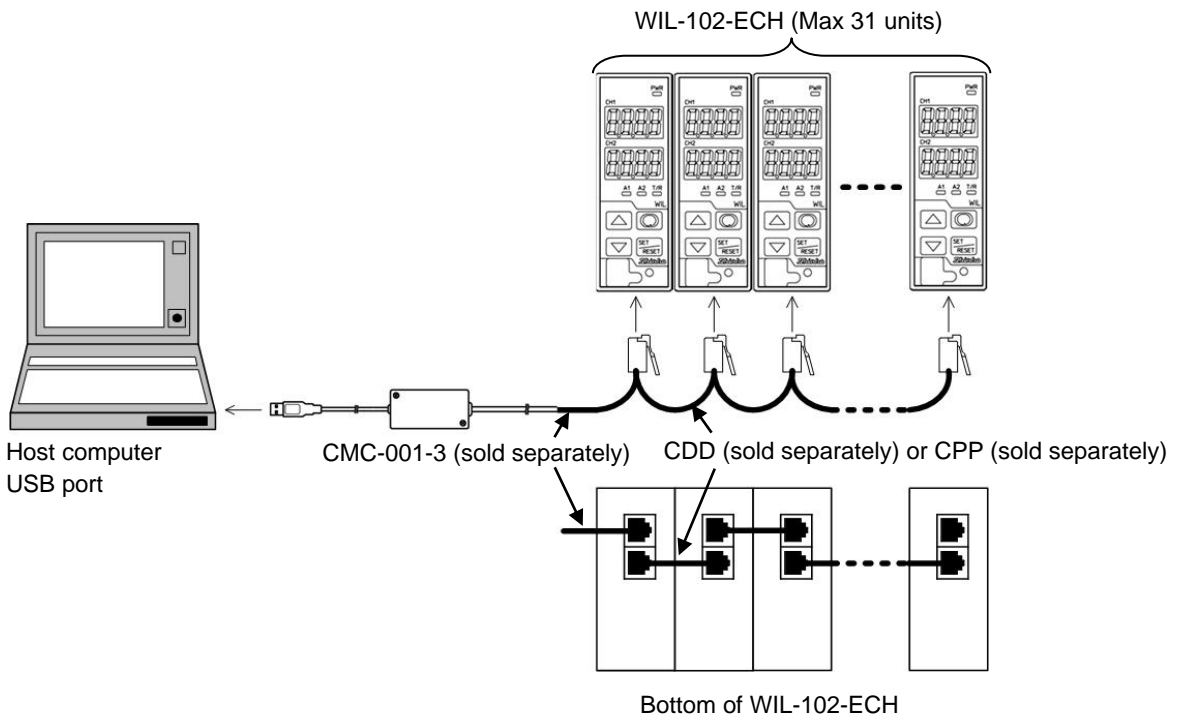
WIL-102-ECH (Max 31 units)

PWR
CH1
CH2
A1 A2 T/R
WIL
SET
RESET

PWR
CH1
CH2
A1 A2 T/R
WIL
SET
RESET

CH1
CH2
A1 A2 T/R
WIL
SET
RESET

PWR
CH1
CH2
A1 A2 T/R
WIL
SET
RESET

Host computer
USB port

CMC-001-3 (sold separately)

CDD (sold separately) or CPP (sold separately)

Bottom of WIL-102-ECH